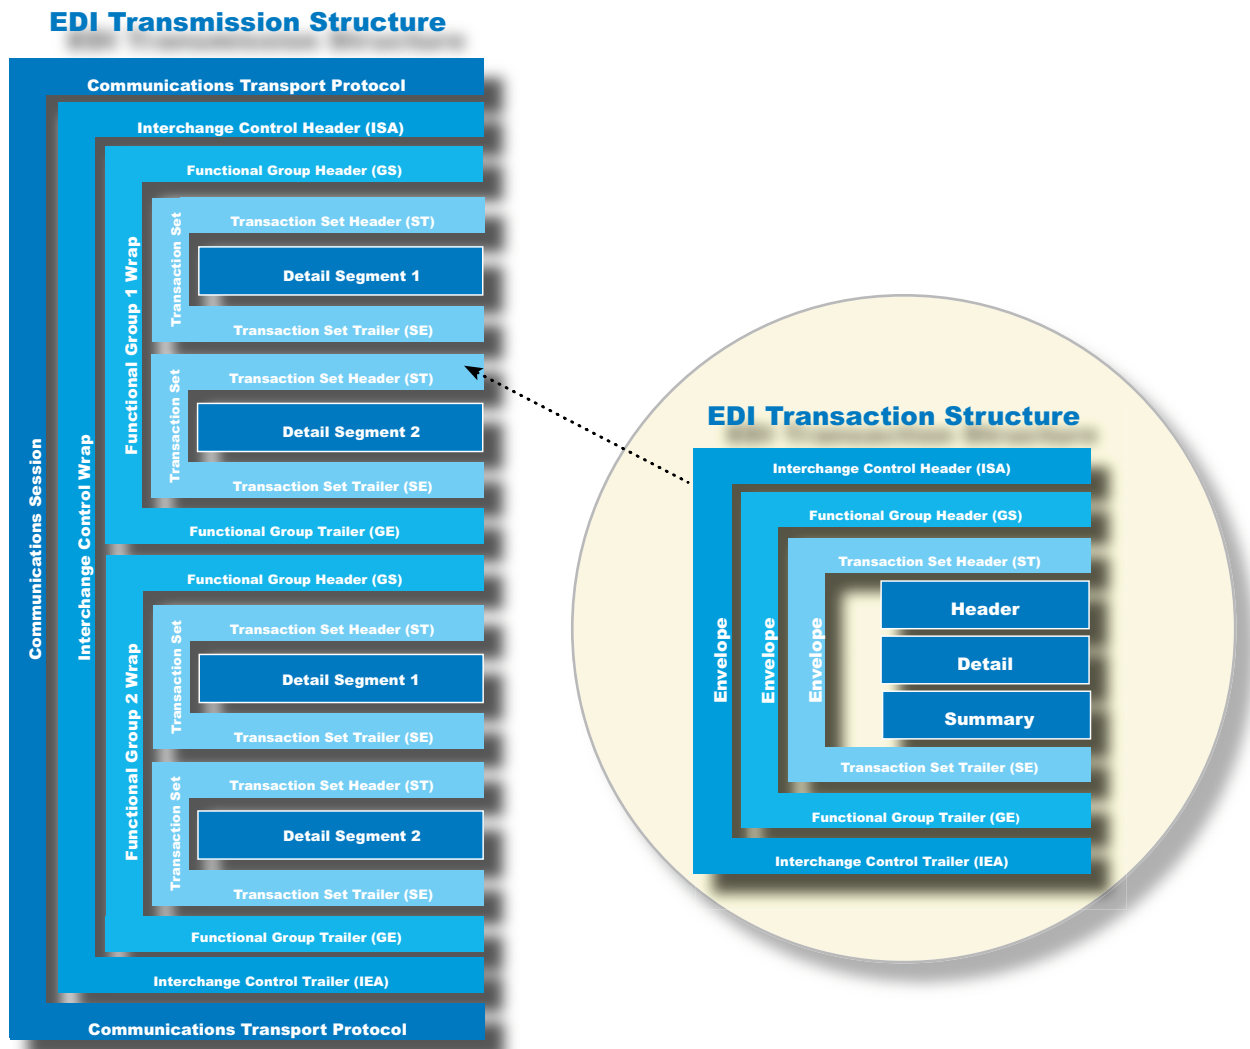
EDI Transmission Structure

Communications Transport Protocol

Interchange Control Header (ISA)

Functional Group Header (GS)

Transaction Set Header (ST)

Detail Segment 1

Transaction Set Trailer (SE)

Transaction Set Header (ST)

Detail Segment 2

Transaction Set Trailer (SE)

Functional Group Trailer (GE)

Functional Group Header (GS)

Transaction Set Header (ST)

Detail Segment 1

Transaction Set Trailer (SE)

Transaction Set Header (ST)

Detail Segment 2

Transaction Set Trailer (SE)

Functional Group Trailer (GE)

Interchange Control Trailer (IEA)

Communications Transport Protocol

Communications Session

Interchange Control Wrap

Functional Group 1 Wrap

Functional Group 2 Wrap

Transaction Set

Transaction Set

Transaction Set

Transaction Set

EDI Transaction Structure

Interchange Control Header (ISA)

Functional Group Header (GS)

Transaction Set Header (ST)

Header

Detail

Summary

Transaction Set Trailer (SE)

Functional Group Trailer (GE)

Interchange Control Trailer (IEA)

Envelope

Envelope

Envelope